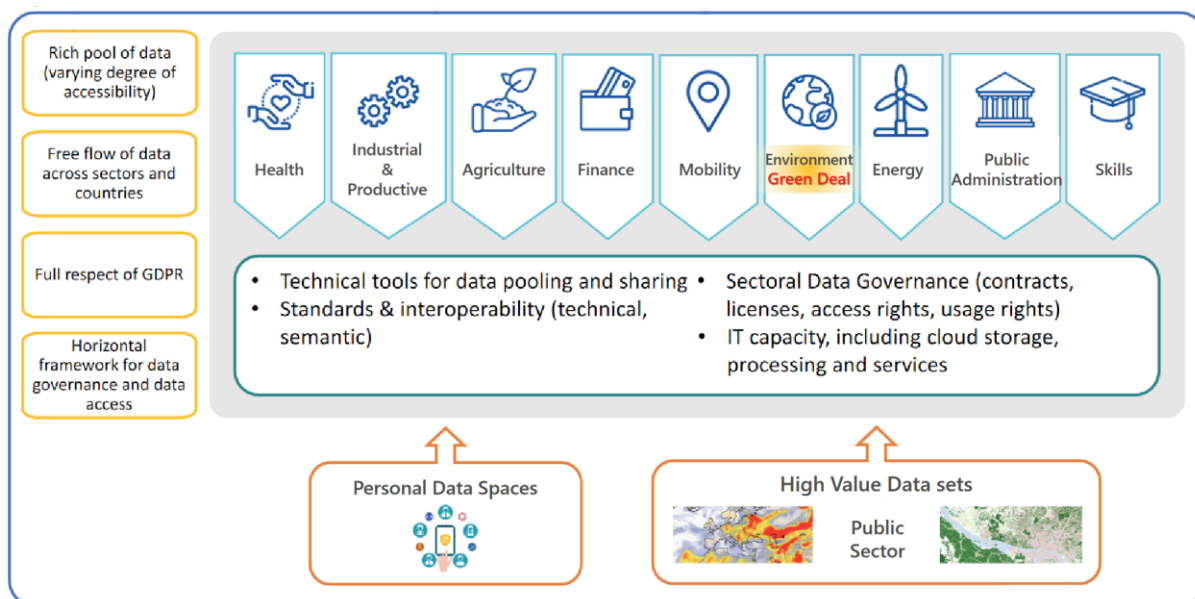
Rich pool of data (varying degree of accessibility)

Free flow of data across sectors and countries

Full respect of GDPR

Horizontal framework for data governance and data access

Health

Industrial & Productive

Agriculture

Finance

Mobility

Environment Green Deal

Energy

Public Administration

Skills

- Technical tools for data pooling and sharing
- Standards & interoperability (technical, semantic)

- Sectoral Data Governance (contracts, licenses, access rights, usage rights)
- IT capacity, including cloud storage, processing and services

Personal Data Spaces

High Value Data sets

Public Sector